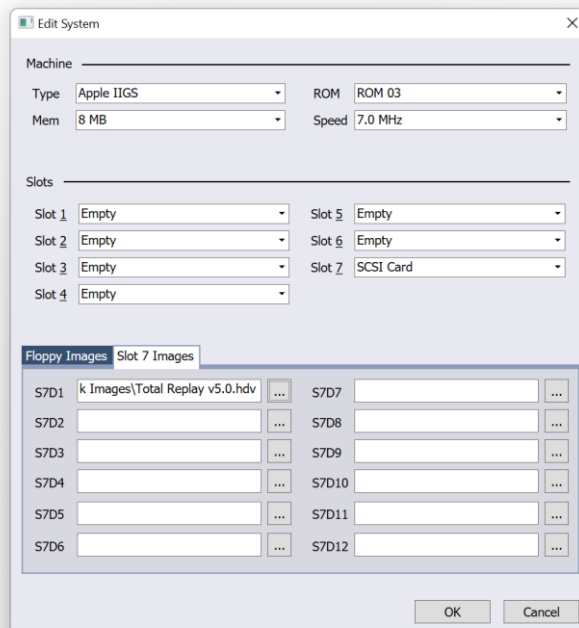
Edit System

Machine

Type Apple IIGS
ROM ROM 03
Mem 8 MB
Speed 7.0 MHz

Slots

Slot 1 Empty
Slot 5 Empty
Slot 2 Empty
Slot 6 Empty
Slot 3 Empty
Slot 7 SCSI Card
Slot 4 Empty

Floppy Images
Slot 7 Images

S7D1 k Images\Total Replay v5.0.hdv ...
S7D7 ...
S7D2 ...
S7D8 ...
S7D3 ...
S7D9 ...
S7D4 ...
S7D10 ...
S7D5 ...
S7D11 ...
S7D6 ...
S7D12 ...

OK
Cancel